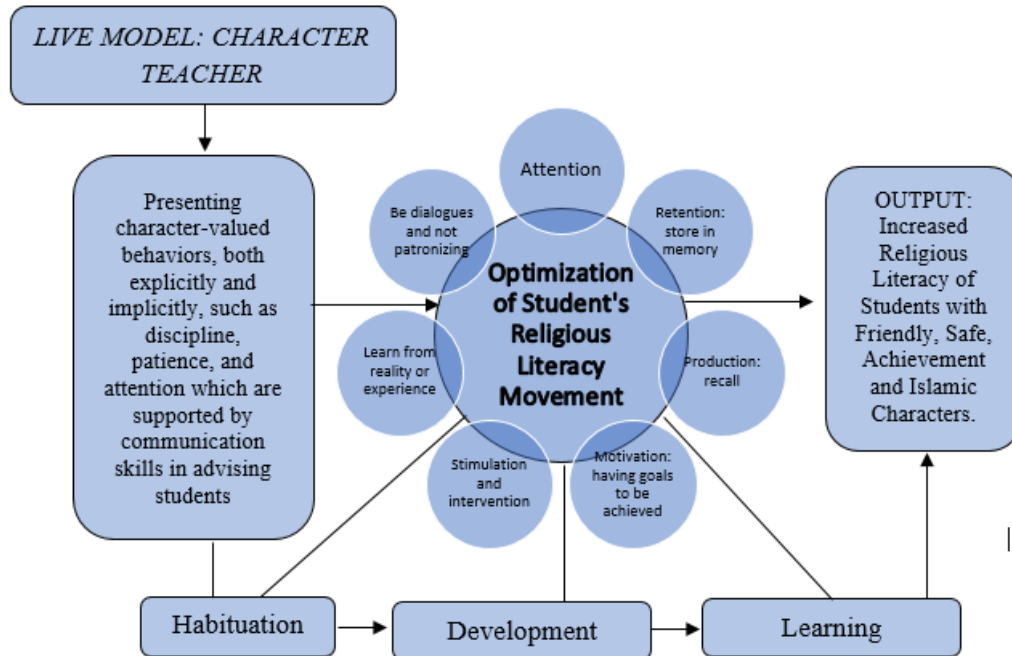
LIVE MODEL: CHARACTER TEACHER

Presenting character-valued behaviors, both explicitly and implicitly, such as discipline, patience, and attention which are supported by communication skills in advising students

Attention

Be dialogues and not patronizing

Retention: store in memory

Optimization of Student's Religious Literacy Movement

Learn from reality or experience

Production: recall

Stimulation and intervention

Motivation: having goals to be achieved

OUTPUT: Increased Religious Literacy of Students with Friendly, Safe, Achievement and Islamic Characters.

Habituation

Development

Learning